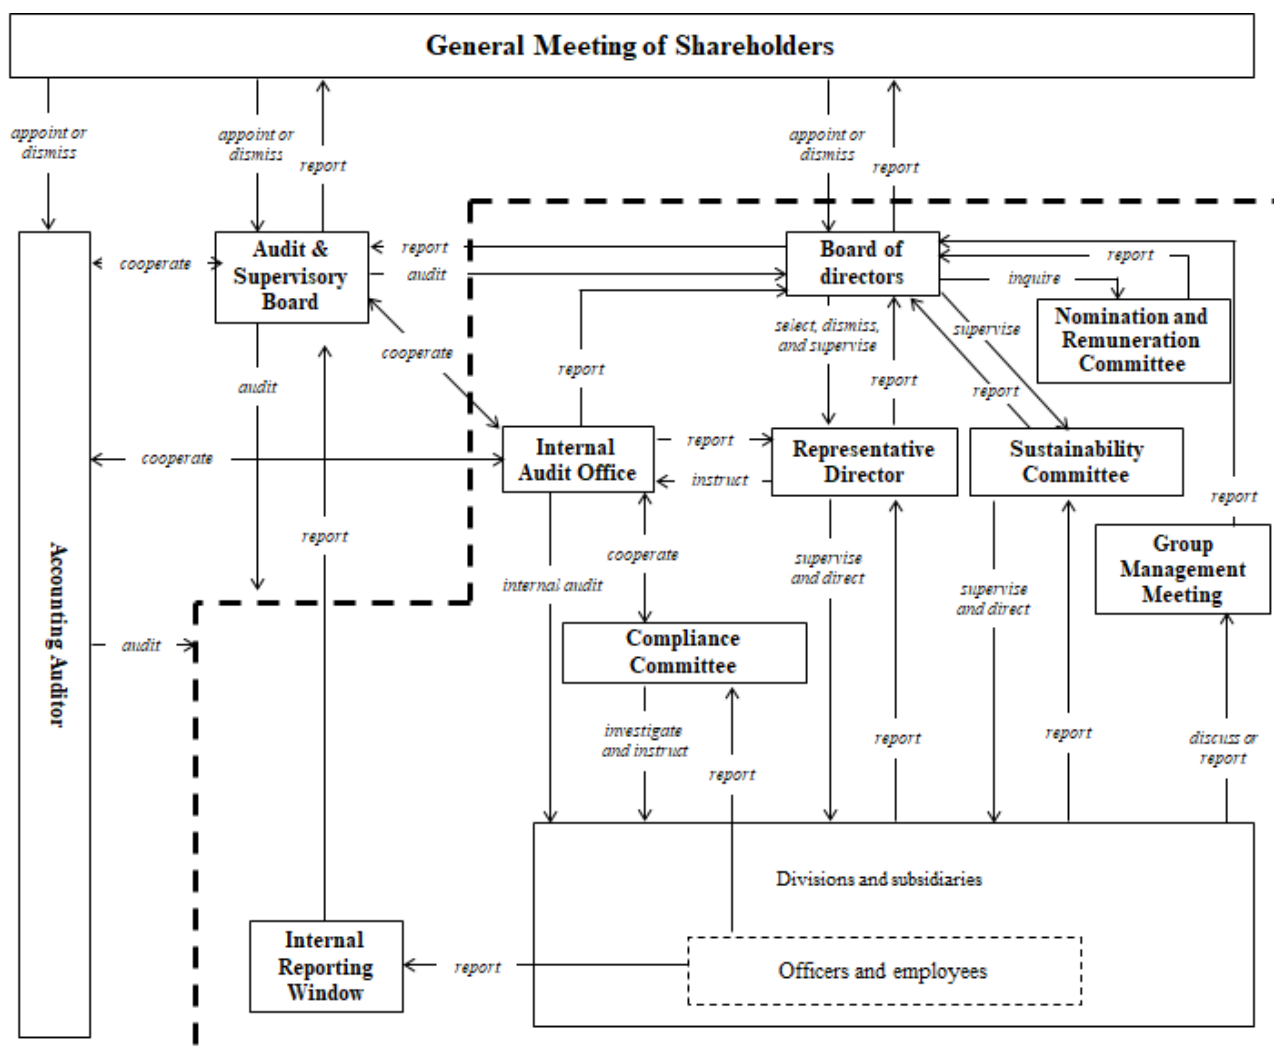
General Meeting of Shareholders

appoint or dismiss

appoint or dismiss

report

appoint or dismiss

report

Accounting Auditor

cooperate

Audit & Supervisory Board

report

audit

Board of directors

report

inquire

Nomination and Remuneration Committee

cooperate

report

select, dismiss, and supervise

supervise

report

report

audit

Internal Audit Office

report

instruct

Representative Director

Sustainability Committee

cooperate

report

report

cooperate

Group Management Meeting

internal audit

supervise and direct

supervise and direct

audit

Compliance Committee

investigate and instruct

report

report

report

discuss or report

Divisions and subsidiaries

Internal Reporting Window

report

Officers and employees